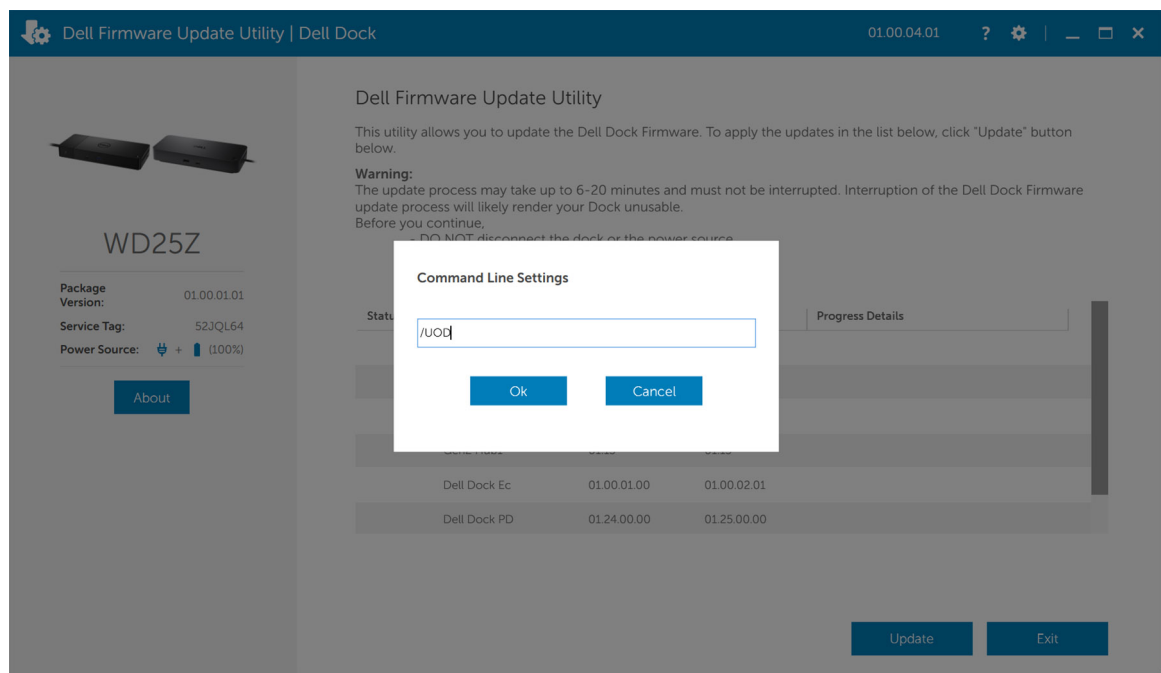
Dell Firmware Update Utility | Dell Dock

01.00.04.01 ? _ □ ✕

WD25Z

Package Version: 01.00.01.01

Service Tag: 52JQL64

Power Source: + (100%)

About

Dell Firmware Update Utility

This utility allows you to update the Dell Dock Firmware. To apply the updates in the list below, click "Update" button below.

Warning:
The update process may take up to 6-20 minutes and must not be interrupted. Interruption of the Dell Dock Firmware update process will likely render your Dock unusable.
Before you continue,
- DO NOT disconnect the dock or the power source

Command Line Settings

/UOD

Ok Cancel

| Statu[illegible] | | | | Progress Details |
|---|---|---|---|---|
| | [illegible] | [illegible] | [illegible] | |
| | Dell Dock Ec | 01.00.01.00 | 01.00.02.01 | |
| | Dell Dock PD | 01.24.00.00 | 01.25.00.00 | |

Update Exit